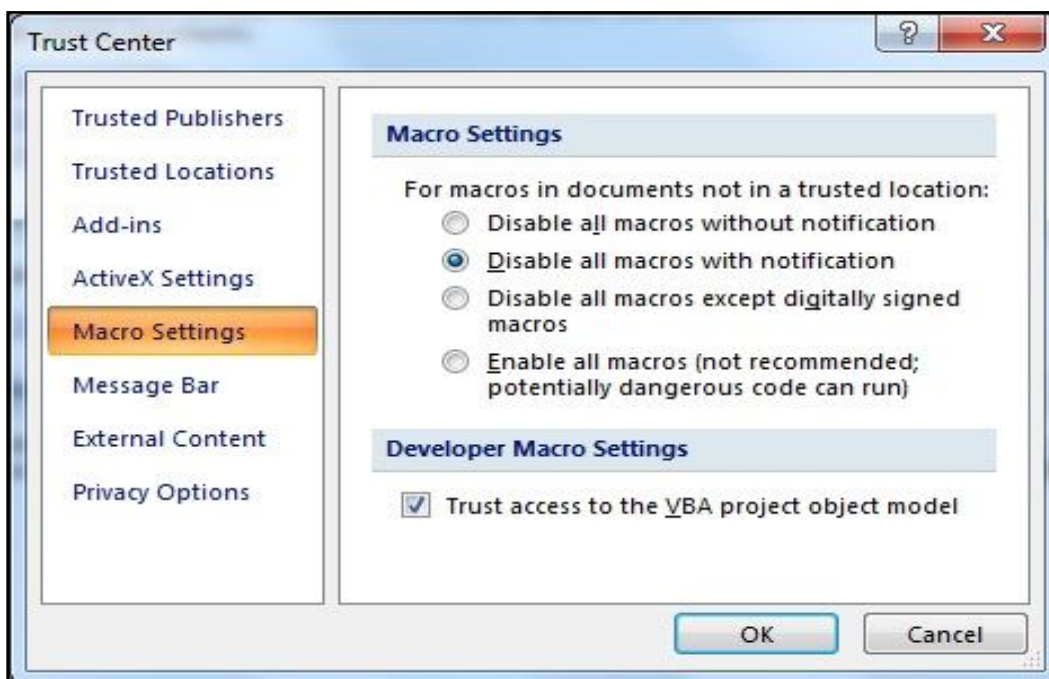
Trust Center

?

X

Trusted Publishers

Trusted Locations

Add-ins

ActiveX Settings

Macro Settings

Message Bar

External Content

Privacy Options

Macro Settings

For macros in documents not in a trusted location:

Disable all macros without notification

Disable all macros with notification

Disable all macros except digitally signed macros

Enable all macros (not recommended; potentially dangerous code can run)

Developer Macro Settings

Trust access to the VBA project object model

OK

Cancel